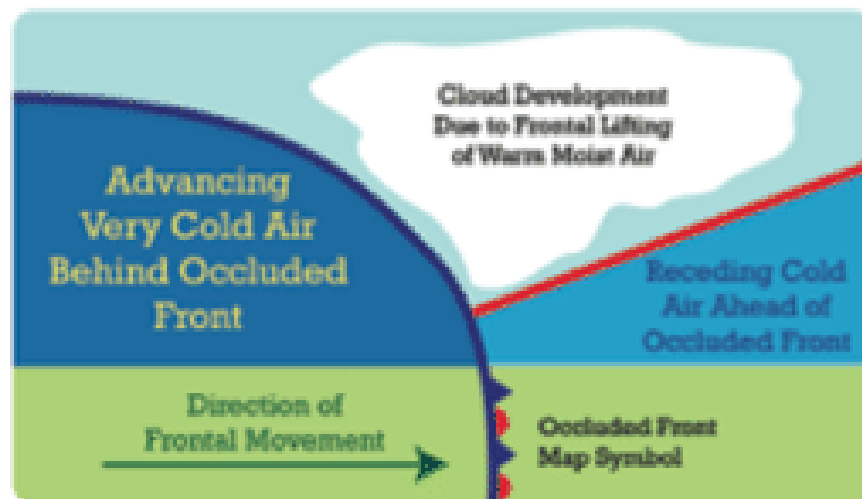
Cloud Development Due to Frontal Lifting of Warm Moist Air

Advancing Very Cold Air Behind Occluded Front

Receding Cold Air Ahead of Occluded Front

Direction of Frontal Movement

Occluded Front Map Symbol